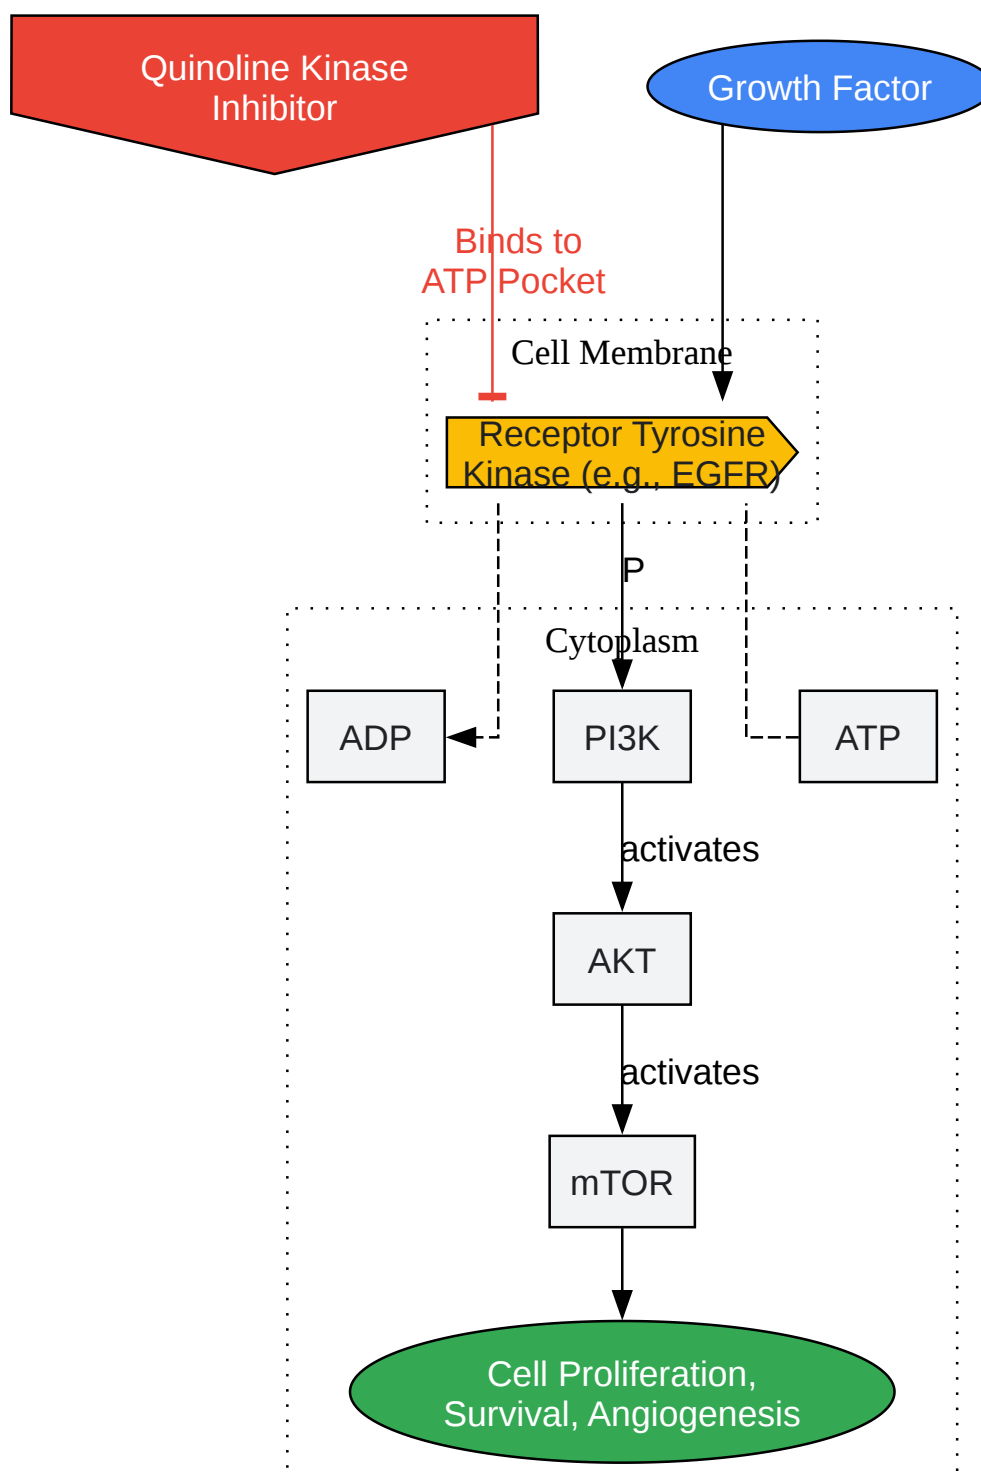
Quinoline Kinase Inhibitor

Growth Factor

Binds to ATP Pocket

Cell Membrane

Receptor Tyrosine Kinase (e.g., EGFR)

P

Cytoplasm

ADP

PI3K

ATP

activates

AKT

activates

mTOR

Cell Proliferation, Survival, Angiogenesis